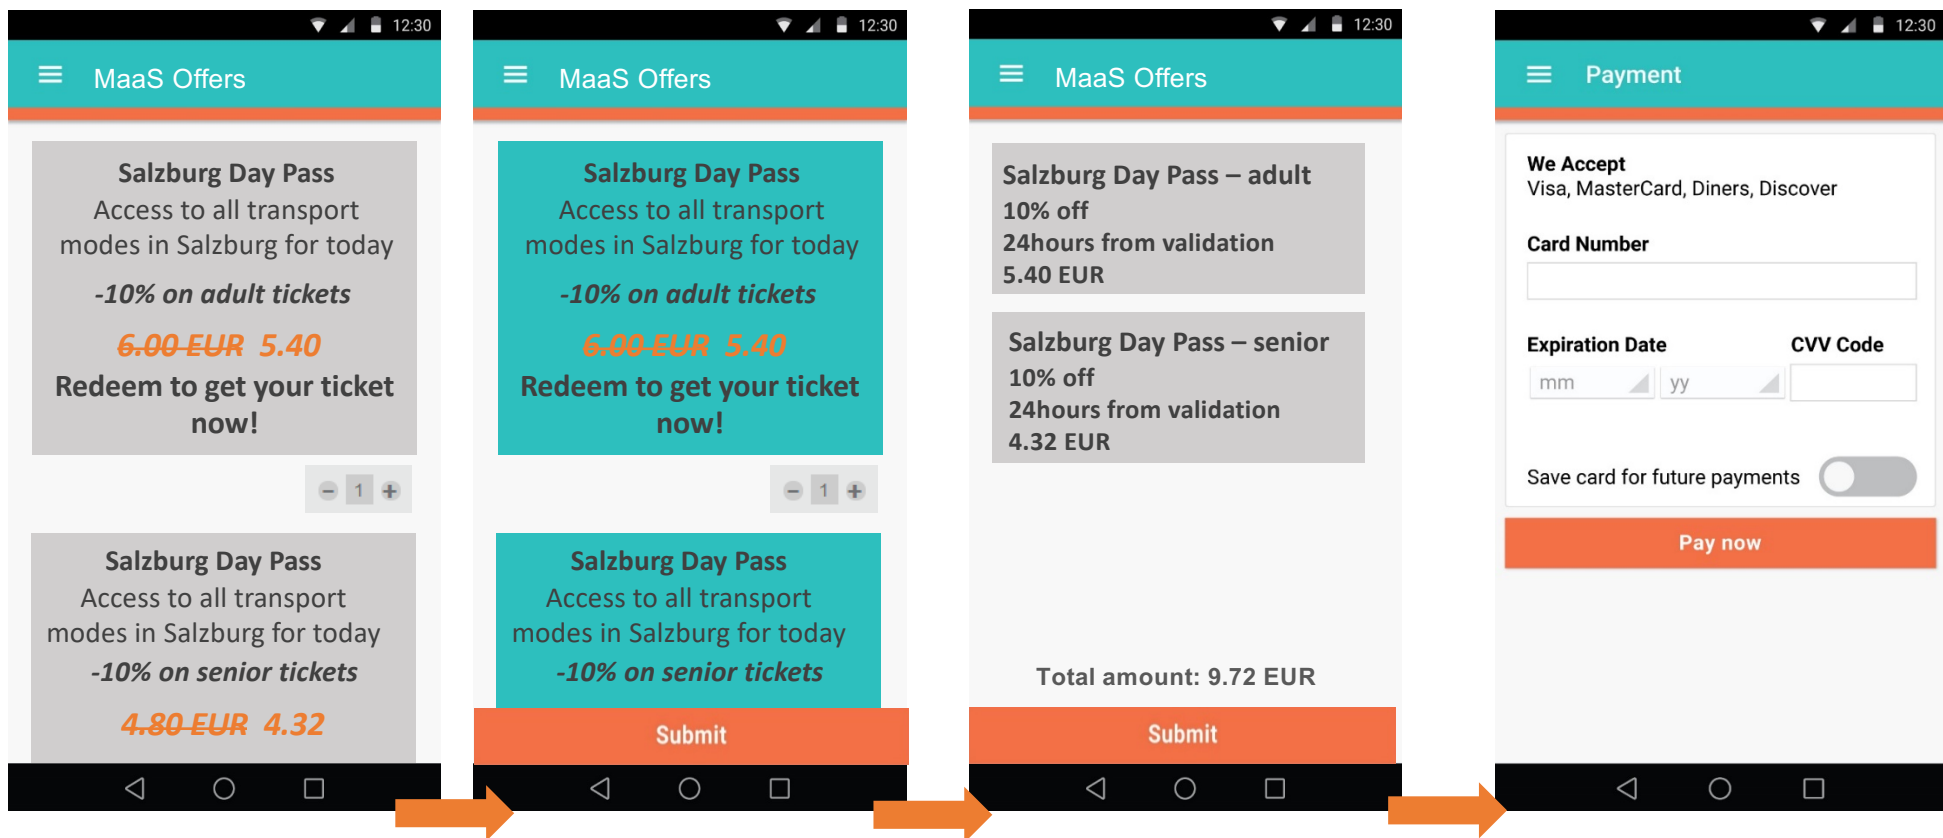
12:30

MaaS Offers

Salzburg Day Pass
Access to all transport modes in Salzburg for today

-10% on adult tickets

~~6.00 EUR~~ 5.40

Redeem to get your ticket now!

1

Salzburg Day Pass
Access to all transport modes in Salzburg for today

-10% on senior tickets

~~4.80 EUR~~ 4.32

12:30

MaaS Offers

Salzburg Day Pass
Access to all transport modes in Salzburg for today

-10% on adult tickets

~~6.00 EUR~~ 5.40

Redeem to get your ticket now!

1

Salzburg Day Pass
Access to all transport modes in Salzburg for today

-10% on senior tickets

Submit

12:30

MaaS Offers

Salzburg Day Pass – adult
10% off
24hours from validation
5.40 EUR

Salzburg Day Pass – senior
10% off
24hours from validation
4.32 EUR

Total amount: 9.72 EUR

Submit

12:30

Payment

We Accept
Visa, MasterCard, Diners, Discover

Card Number

Expiration Date

CVV Code

mm

yy

Save card for future payments

Pay now